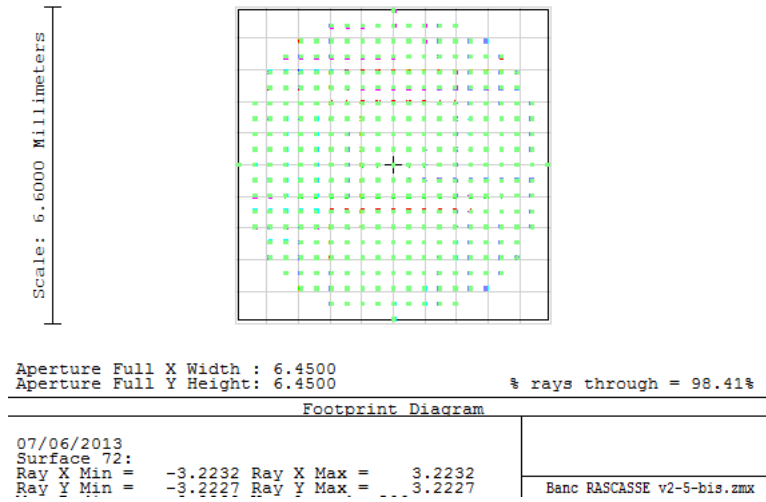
Scale: 6.6000 Millimeters

Aperture Full X Width : 6.4500
Aperture Full Y Height: 6.4500

% rays through = 98.41%

Footprint Diagram

07/06/2013
Surface 72:
Ray X Min = -3.2232 Ray X Max = 3.2232
Ray Y Min = -3.2227 Ray Y Max = 3.2227
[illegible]

Banc RASCASSE v2-5-bis.zmx